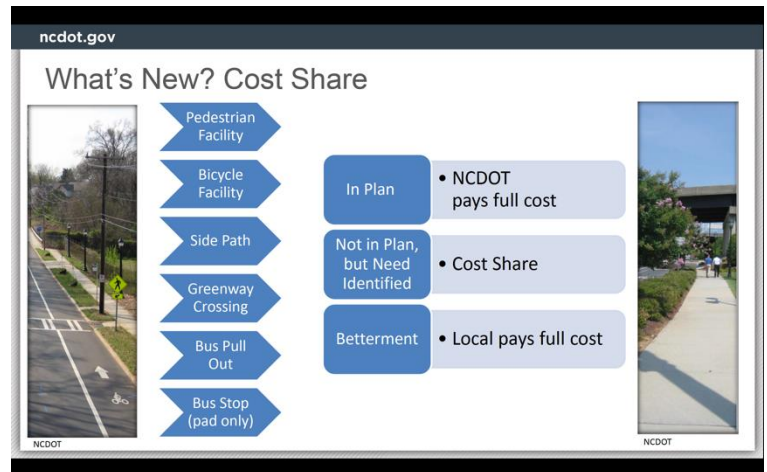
ncdot.gov

What's New? Cost Share

Pedestrian Facility

Bicycle Facility

Side Path

Greenway Crossing

Bus Pull Out

Bus Stop (pad only)

In Plan

• NCDOT pays full cost

Not in Plan, but Need Identified

• Cost Share

Betterment

• Local pays full cost

NCDOT

NCDOT